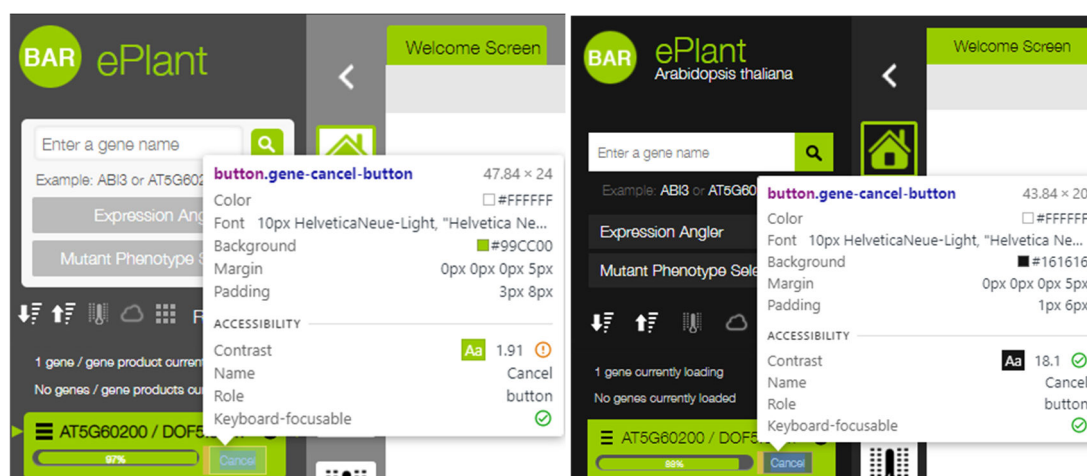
BAR ePlant

Welcome Screen

Enter a gene name

Example: ABI3 or AT5G602

Expression Ang

Mutant Phenotype S

button.gene-cancel-button 47.84 × 24
Color #FFFFFF
Font 10px HelveticaNeue-Light, "Helvetica Ne...
Background #99CC00
Margin 0px 0px 0px 5px
Padding 3px 8px

ACCESSIBILITY
Contrast Aa 1.91
Name Cancel
Role button
Keyboard-focusable

1 gene / gene product current

No genes / gene products cu

AT5G60200 / DOF5

97%

Cancel

BAR ePlant Arabidopsis thaliana

Welcome Screen

Enter a gene name

Example: ABI3 or AT5G60

Expression Angler

Mutant Phenotype Sele

button.gene-cancel-button 43.84 × 20
Color #FFFFFF
Font 10px HelveticaNeue-Light, "Helvetica Ne...
Background #161616
Margin 0px 0px 0px 5px
Padding 1px 6px

ACCESSIBILITY
Contrast Aa 18.1
Name Cancel
Role button
Keyboard-focusable

1 gene currently loading

No genes currently loaded

AT5G60200 / DOF5

89%

Cancel